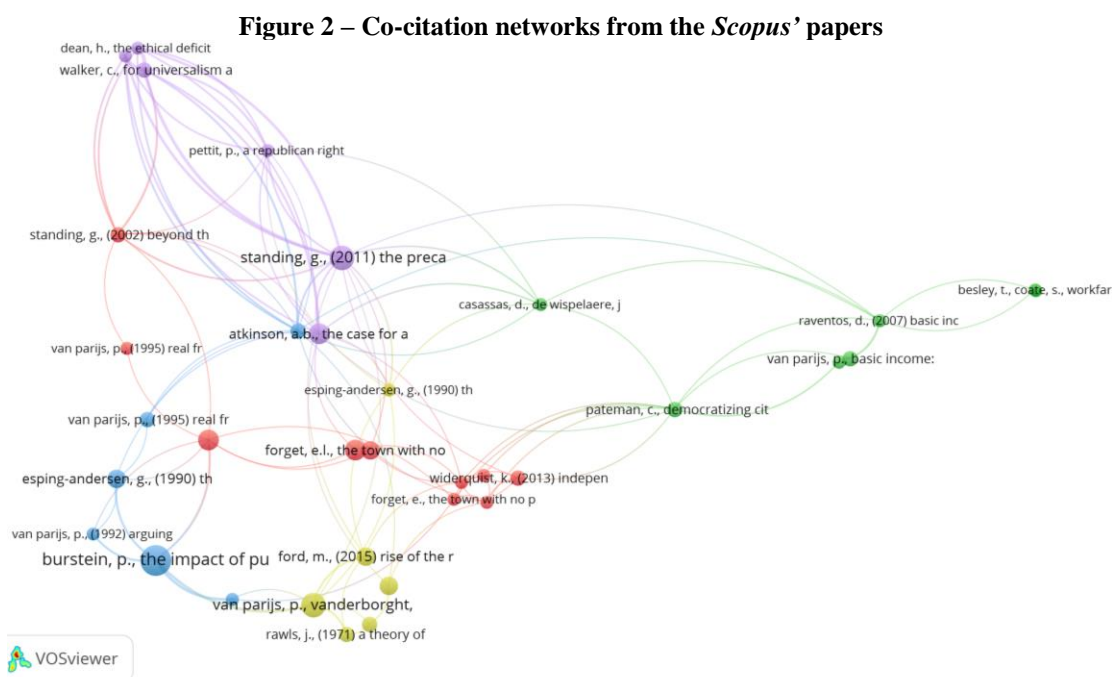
**Figure 2 – Co-citation networks from the *Scopus'* papers**

dean, h., the ethical deficit
walker, c., for universalism a
pettit, p., a republican right
standing, g., (2002) beyond th
standing, g., (2011) the preca
casassas, d., de wispelaere, j
besley, t., coate, s., workfar
raventos, d., (2007) basic inc
atkinson, a.b., the case for a
van parijs, p., (1995) real fr
van parijs, p., basic income:
esping-andersen, g., (1990) th
pateman, c., democratizing cit
van parijs, p., (1995) real fr
forget, e.l., the town with no
widerquist, k., (2013) indepen
esping-andersen, g., (1990) th
forget, e., the town with no p
van parijs, p., (1992) arguing
ford, m., (2015) rise of the r
burstein, p., the impact of pu
van parijs, p., vanderborght,
rawls, j., (1971) a theory of
VOSviewer